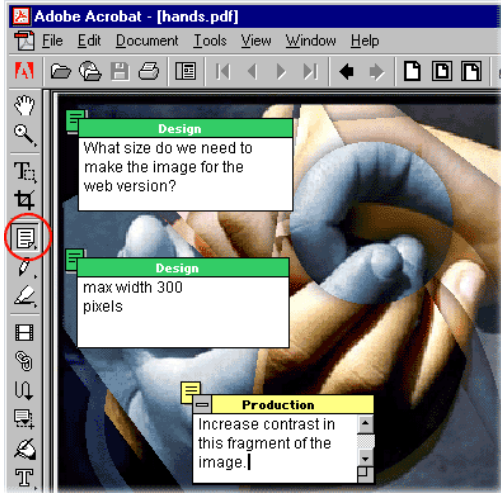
Adobe Acrobat - [hands.pdf]

File Edit Document Tools View Window Help

Design

What size do we need to make the image for the web version?

Design

max width 300 pixels

Production

Increase contrast in this fragment of the image.